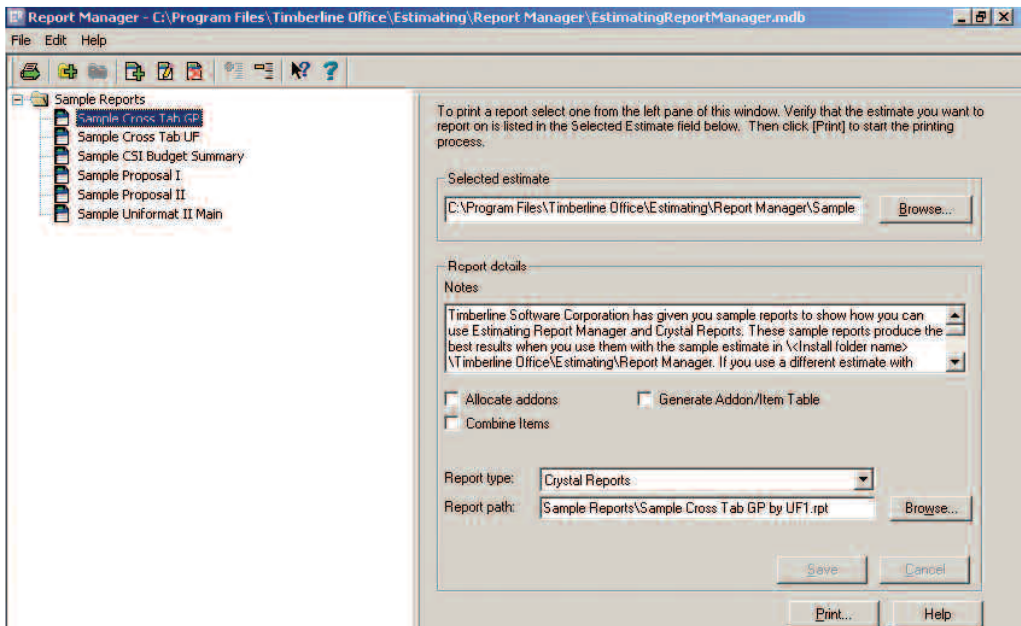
Report Manager - C:\Program Files\Timberline Office\Estimating\Report Manager\EstimatingReportManager.mdb

File Edit Help

Sample Reports
Sample Cross Tab GP
Sample Cross Tab UF
Sample CSI Budget Summary
Sample Proposal I
Sample Proposal II
Sample Uniformat II Main

To print a report select one from the left pane of this window. Verify that the estimate you want to report on is listed in the Selected Estimate field below. Then click [Print] to start the printing process.

Selected estimate
C:\Program Files\Timberline Office\Estimating\Report Manager\Sample
Browse...

Report details
Notes
Timberline Software Corporation has given you sample reports to show how you can use Estimating Report Manager and Crystal Reports. These sample reports produce the best results when you use them with the sample estimate in \<Install folder name>\Timberline Office\Estimating\Report Manager. If you use a different estimate with

Allocate addons
Generate Addon/Item Table
Combine Items

Report type: Crystal Reports
Report path: Sample Reports\Sample Cross Tab GP by UF1.rpt
Browse...

Save
Cancel

Print...
Help